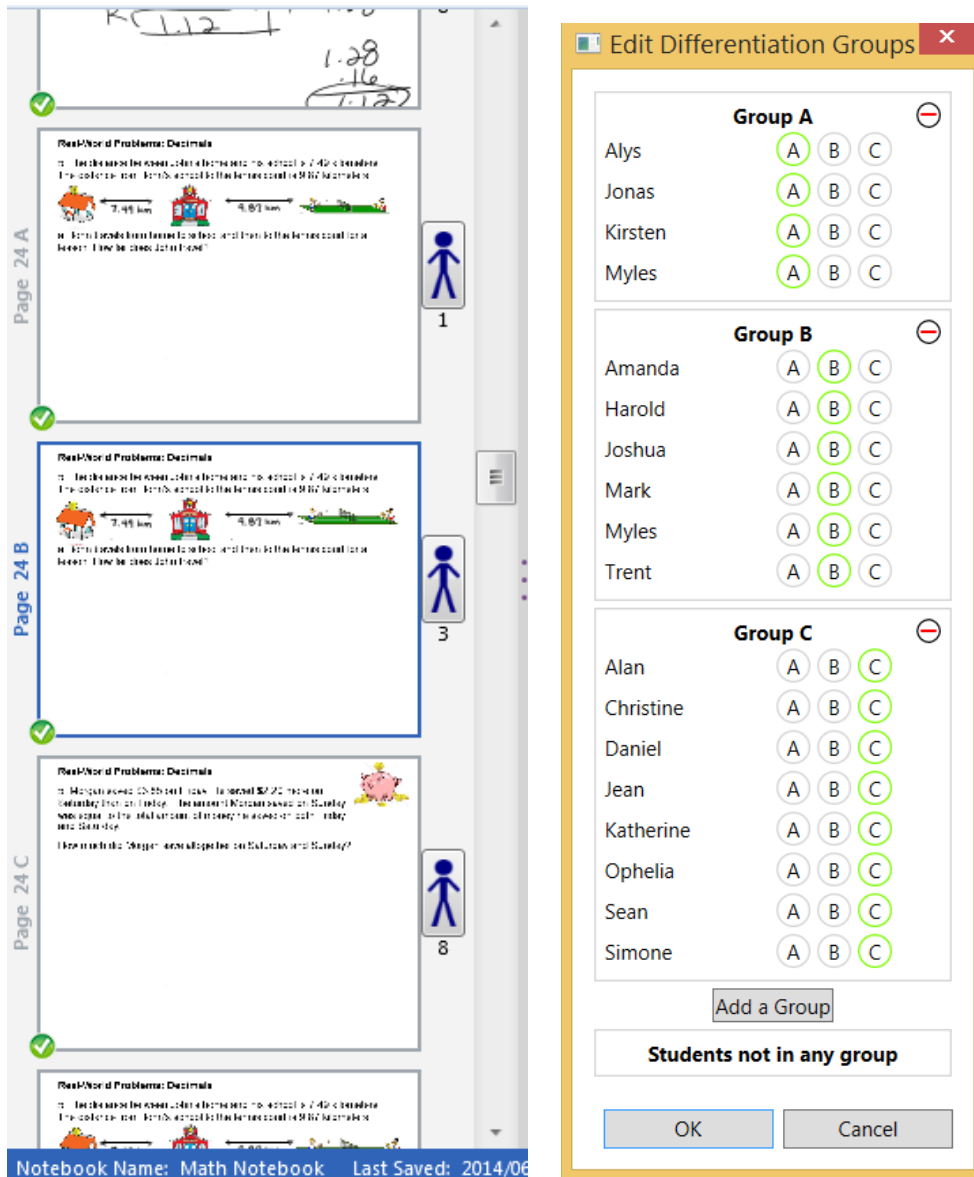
1.28
.16
1.12

Real-World Problems: Decimals

Page 24 A

1

Real-World Problems: Decimals

Page 24 B

3

Real-World Problems: Decimals

Page 24 C

8

Real-World Problems: Decimals

Notebook Name: Math Notebook Last Saved: 2014/06

Edit Differentiation Groups

Group A
Alys A B C
Jonas A B C
Kirsten A B C
Myles A B C

Group B
Amanda A B C
Harold A B C
Joshua A B C
Mark A B C
Myles A B C
Trent A B C

Group C
Alan A B C
Christine A B C
Daniel A B C
Jean A B C
Katherine A B C
Ophelia A B C
Sean A B C
Simone A B C

Add a Group

Students not in any group

OK Cancel